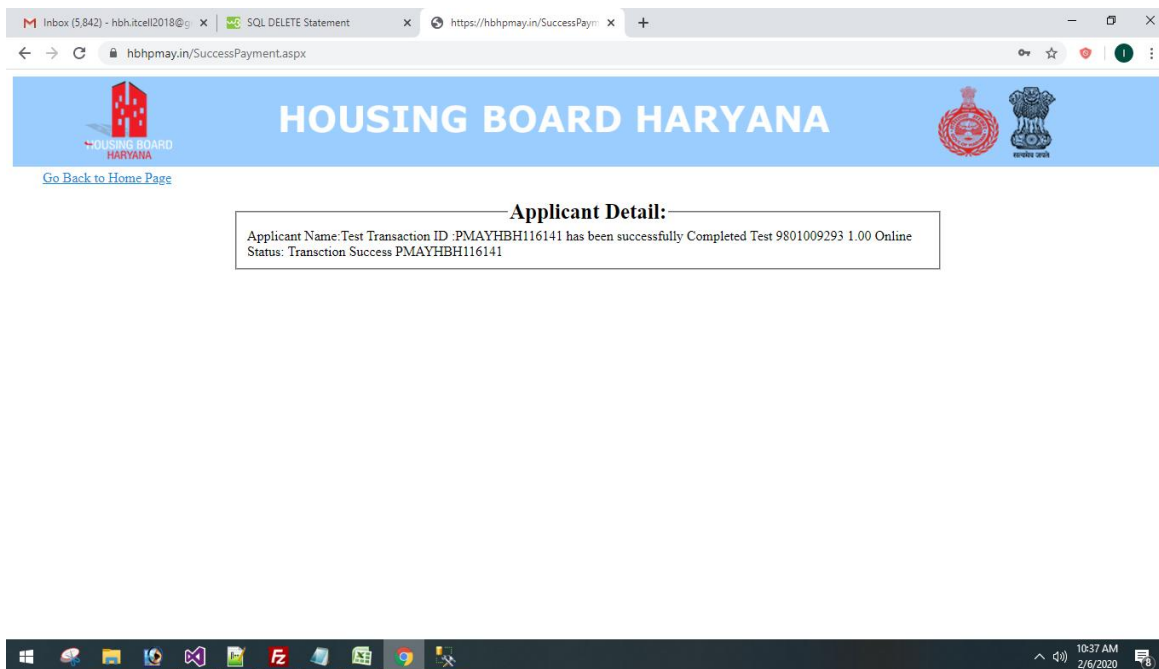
Inbox (5,842) - hbh.itcell2018@g ×
SQL DELETE Statement ×
https://hbhpmay.in/SuccessPaym ×
+

hbhpmay.in/SuccessPayment.aspx

HOUSING BOARD HARYANA

HOUSING BOARD HARYANA

सत्यमेव जयते

Go Back to Home Page

Applicant Detail:

Applicant Name:Test Transaction ID :PMAYHBH116141 has been successfully Completed Test 9801009293 1.00 Online Status: Transction Success PMAYHBH116141

10:37 AM
2/6/2020
8